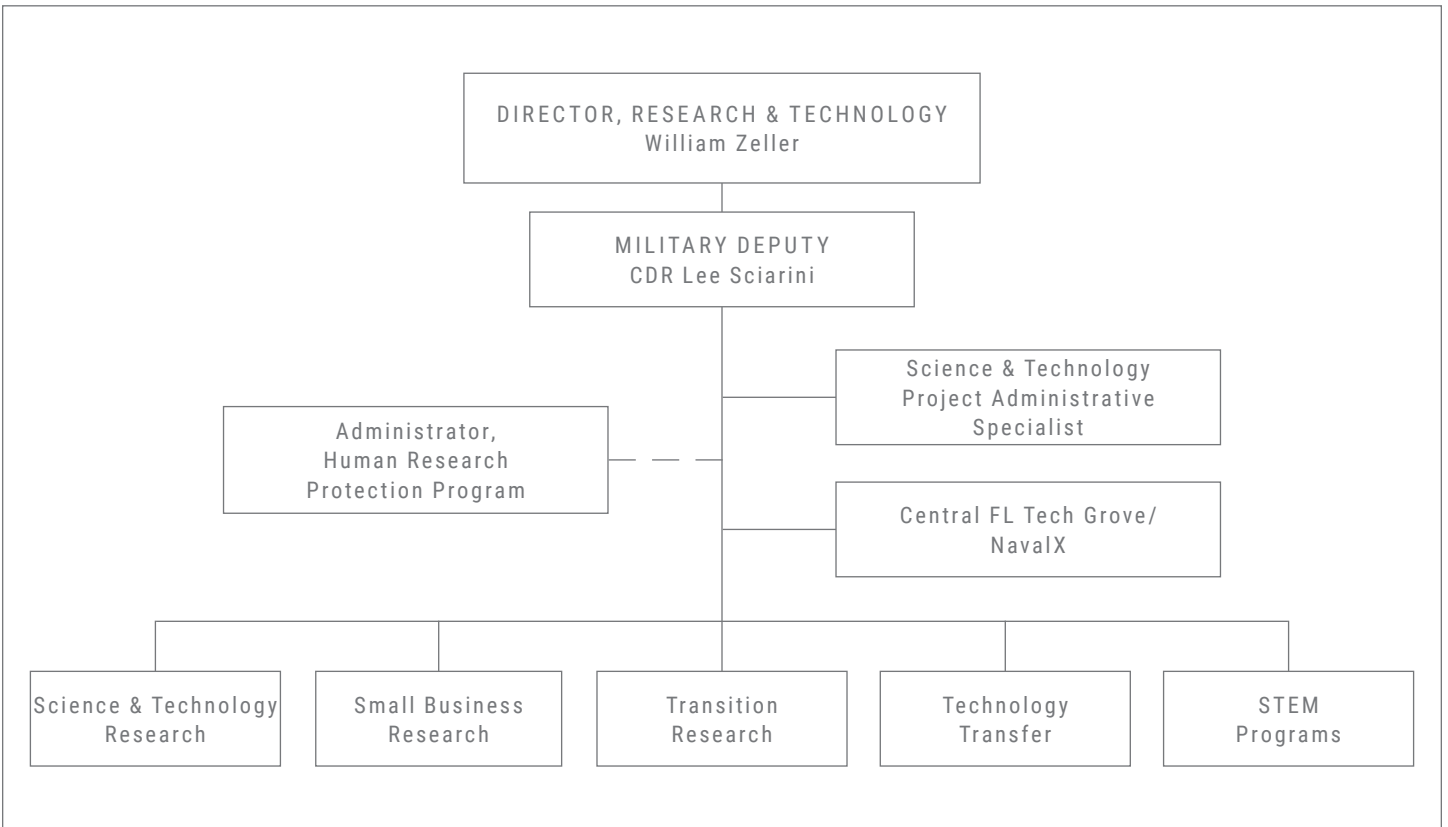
DIRECTOR, RESEARCH & TECHNOLOGY
William Zeller

MILITARY DEPUTY
CDR Lee Sciarini

Science & Technology Project Administrative Specialist

Administrator, Human Research Protection Program

Central FL Tech Grove/ NavalX

Science & Technology Research

Small Business Research

Transition Research

Technology Transfer

STEM Programs